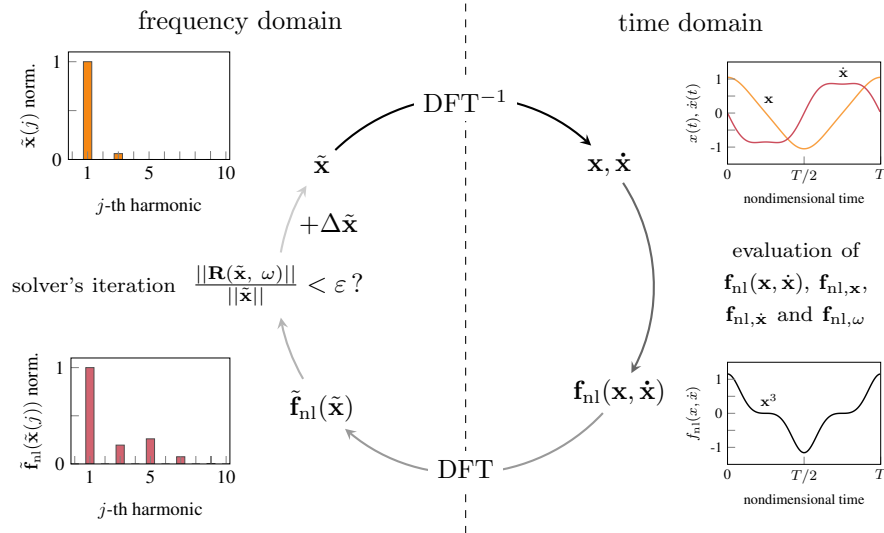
frequency domain

time domain

$\tilde{\mathbf{x}}(j)$ norm.

1

0

1

5

10

$j$-th harmonic

DFT$^{-1}$

$\tilde{\mathbf{x}}$

$\mathbf{x}, \dot{\mathbf{x}}$

$x(t), \dot{x}(t)$

1

0

-1

$\mathbf{x}$

$\dot{\mathbf{x}}$

0

$T/2$

$T$

nondimensional time

$+\Delta\tilde{\mathbf{x}}$

evaluation of

solver's iteration $\frac{||\mathbf{R}(\tilde{\mathbf{x}},\ \omega)||}{||\tilde{\mathbf{x}}||} < \varepsilon\,?$

$\mathbf{f}_{\text{nl}}(\mathbf{x}, \dot{\mathbf{x}})$, $\mathbf{f}_{\text{nl},\mathbf{x}}$, $\mathbf{f}_{\text{nl},\dot{\mathbf{x}}}$ and $\mathbf{f}_{\text{nl},\omega}$

$\tilde{\mathbf{f}}_{\text{nl}}(\tilde{\mathbf{x}}(j))$ norm.

1

0

1

5

10

$j$-th harmonic

$\tilde{\mathbf{f}}_{\text{nl}}(\tilde{\mathbf{x}})$

$\mathbf{f}_{\text{nl}}(\mathbf{x}, \dot{\mathbf{x}})$

DFT

$f_{\text{nl}}(x, \dot{x})$

1

0

-1

$\mathbf{x}^3$

0

$T/2$

$T$

nondimensional time